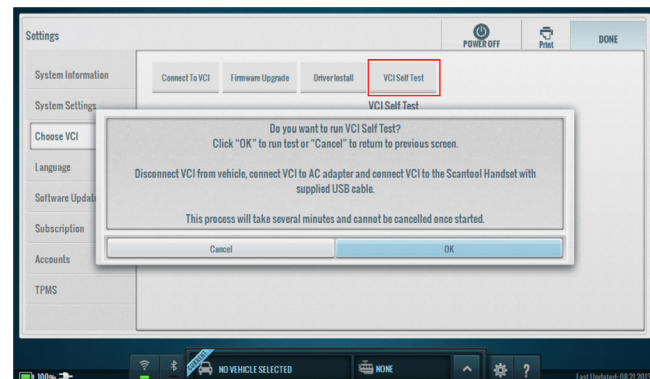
Settings

POWER OFF

Print

DONE

System Information

System Settings

Choose VCI

Language

Software Updat

Subscription

Accounts

TPMS

Connect To VCI

Firmware Upgrade

Driver Install

VCI Self Test

VCI Self Test

Do you want to run VCI Self Test?
Click "OK" to run test or "Cancel" to return to previous screen.

Disconnect VCI from vehicle, connect VCI to AC adapter and connect VCI to the Scantool Handset with supplied USB cable.

This process will take several minutes and cannot be cancelled once started.

Cancel

OK

100%

NO VEHICLE SELECTED

NONE

Last Updated: 08.21.201